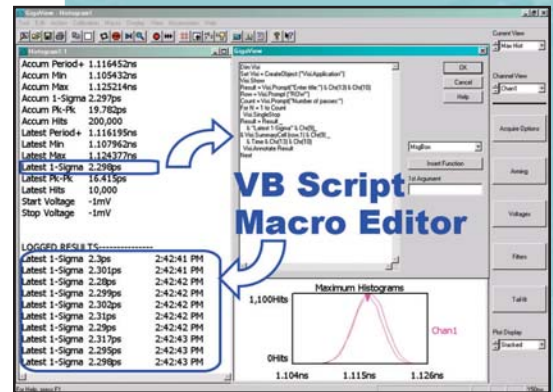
SigsView - Histogram1
File Edit Action Calibration Macro Display View Acquisition Help

Histogram1 1

Accum Period+ 1.116452ns
Accum Min 1.105432ns
Accum Max 1.125214ns
Accum 1-Sigma 2.297ps
Accum Pk-Pk 19.782ps
Accum Hits 200,000
Latest Period+ 1.116195ns
Latest Min 1.107962ns
Latest Max 1.124377ns
Latest 1-Sigma 2.298ps
Latest Pk-Pk 16.415ps
Latest Hits 10,000
Start Voltage -1mV
Stop Voltage -1mV

LOGGED RESULTS--------------
Latest 1-Sigma 2.3ps 2:42:41 PM
Latest 1-Sigma 2.301ps 2:42:41 PM
Latest 1-Sigma 2.28ps 2:42:42 PM
Latest 1-Sigma 2.299ps 2:42:42 PM
Latest 1-Sigma 2.302ps 2:42:42 PM
Latest 1-Sigma 2.31ps 2:42:42 PM
Latest 1-Sigma 2.29ps 2:42:42 PM
Latest 1-Sigma 2.317ps 2:42:43 PM
Latest 1-Sigma 2.295ps 2:42:43 PM
Latest 1-Sigma 2.298ps 2:42:43 PM

SigsView

Dim Visi
Set Visi = CreateObject("VisiApplication")
Visi.Show
Result = Visi.Prompt("Enter title:") & Chr(13) & Chr(10)
Row = Visi.Prompt("ROw")
Count = Visi.Prompt("Number of passes:")
For N = 1 to Count
Visi.SingleStop
Result = Result _
& "Latest 1-Sigma" & Chr(9) _
& Visi.SummaryCell(row,1) & Chr(9) _
& Time & Chr(13) & Chr(10)
Visi.Annotate Result
Next

OK
Cancel
Help
MsgBox
Insert Function
1st Argument

VB Script
Macro Editor

Maximum Histograms
1,100Hits
0Hits
1.104ns 1.115ns 1.126ns
Chan1

Current View
Max Hist
Channel View
Chan0
Acquire Options
Arming
Voltages
Filters
Tail fit
Plot Display
Stacked

For Help, press F1
150ns